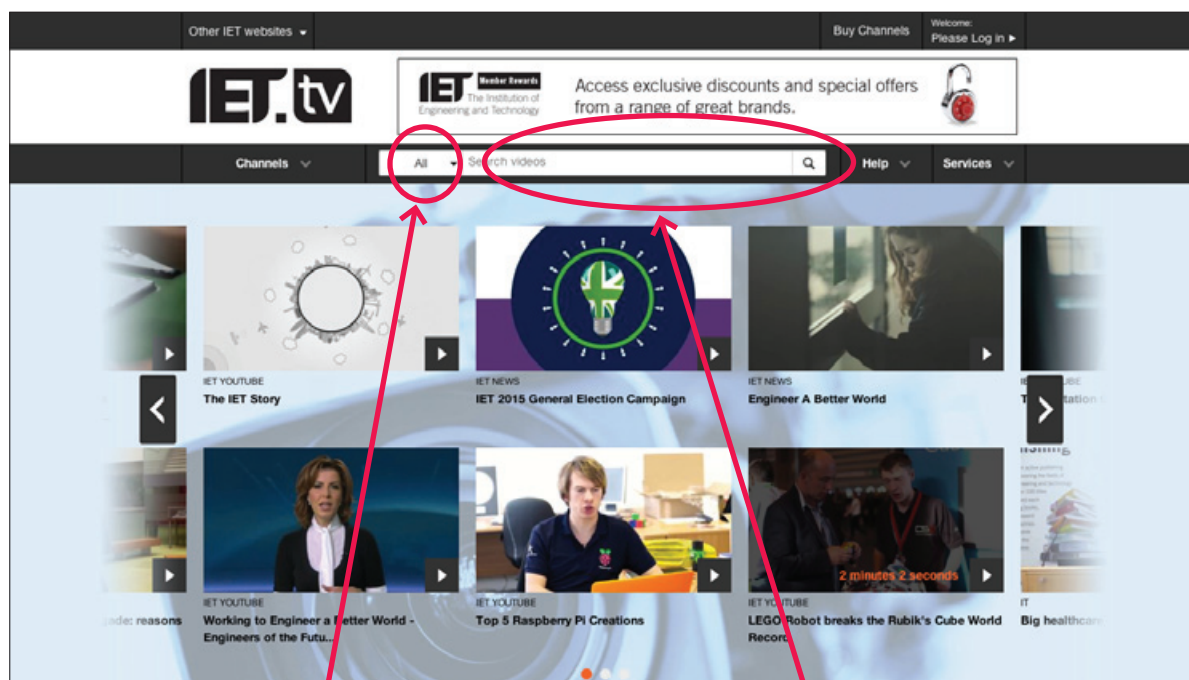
Other IET websites

Buy Channels

Welcome:
Please Log in

IET.tv

IET Member Rewards The Institution of Engineering and Technology

Access exclusive discounts and special offers from a range of great brands.

Channels

All

Search videos

Help

Services

IET YOUTUBE
The IET Story

IET NEWS
IET 2015 General Election Campaign

IET NEWS
Engineer A Better World

IE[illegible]UBE
T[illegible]tation

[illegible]de: reasons

IET YOUTUBE
Working to Engineer a Better World - Engineers of the Futu...

IET YOUTUBE
Top 5 Raspberry Pi Creations

2 minutes 2 seconds

IET YOUTUBE
LEGO Robot breaks the Rubik's Cube World Record

IT
Big healthca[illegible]